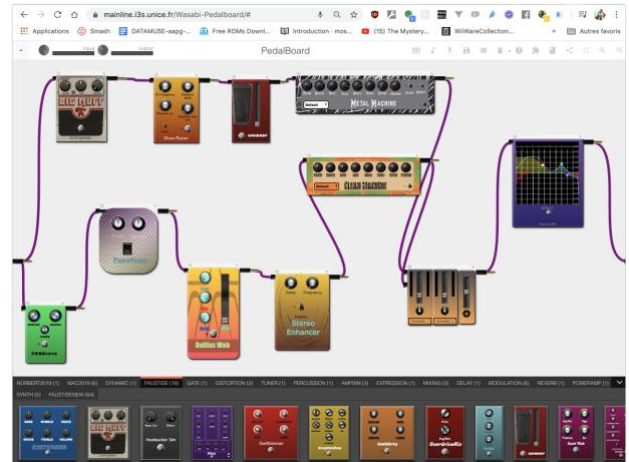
mainline.i3s.unice.fr/Wasabi-Pedalboard/#

Applications Smash DATAMUSE-aapg-... Free ROMs Downl... Introduction - mos... (15) The Mystery... WiiWareCollection... Autres favoris

PedalBoard

BIG MUFF

Metal Machine

Clean Machine

Stereo Enhancer

Sullen Wah

NORBERT2019 (1) WAC2019 (6) DYNAMIC (1) FAUSTIDE (16) GATE (1) DISTORTION (2) TUNER (1) PERCUSSION (1) AMPSIM (3) EXPRESSION (1) MIXING (3) DELAY (1) MODULATION (6) REVERB (1) POWERAMP (1)

SYNTH (4) FAUSTIDEWEB (64)

BIG MUFF

Overdrive